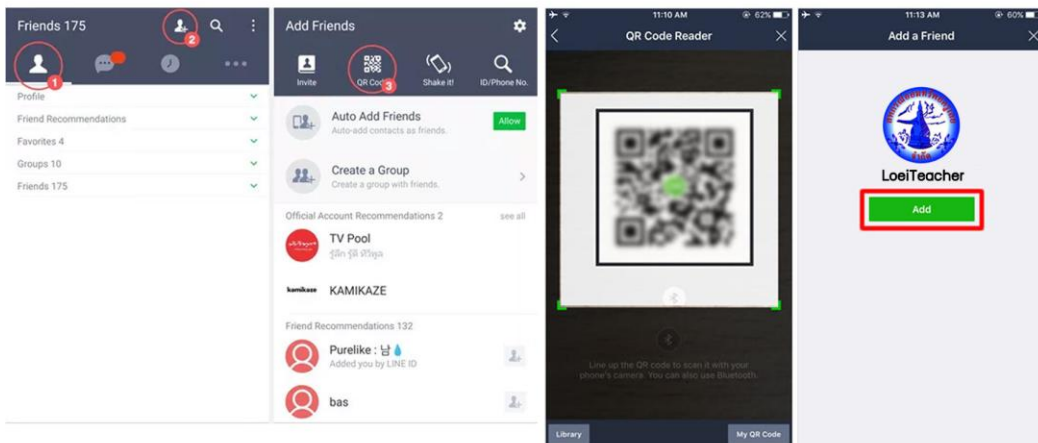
Friends 175

2

1

Profile

Friend Recommendations

Favorites 4

Groups 10

Friends 175

Add Friends

Invite

QR Code

3

Shake it!

ID/Phone No.

Auto Add Friends

Auto-add contacts as friends.

Allow

Create a Group

Create a group with friends.

Official Account Recommendations 2

see all

TV Pool

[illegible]

kamikaze

KAMIKAZE

Friend Recommendations 132

Purelike : 남💧

Added you by LINE ID

bas

11:10 AM

62%

QR Code Reader

Line up the QR code to scan it with your phone's camera. You can also use Bluetooth.

Library

My QR Code

11:13 AM

60%

Add a Friend

LoeiTeacher

Add